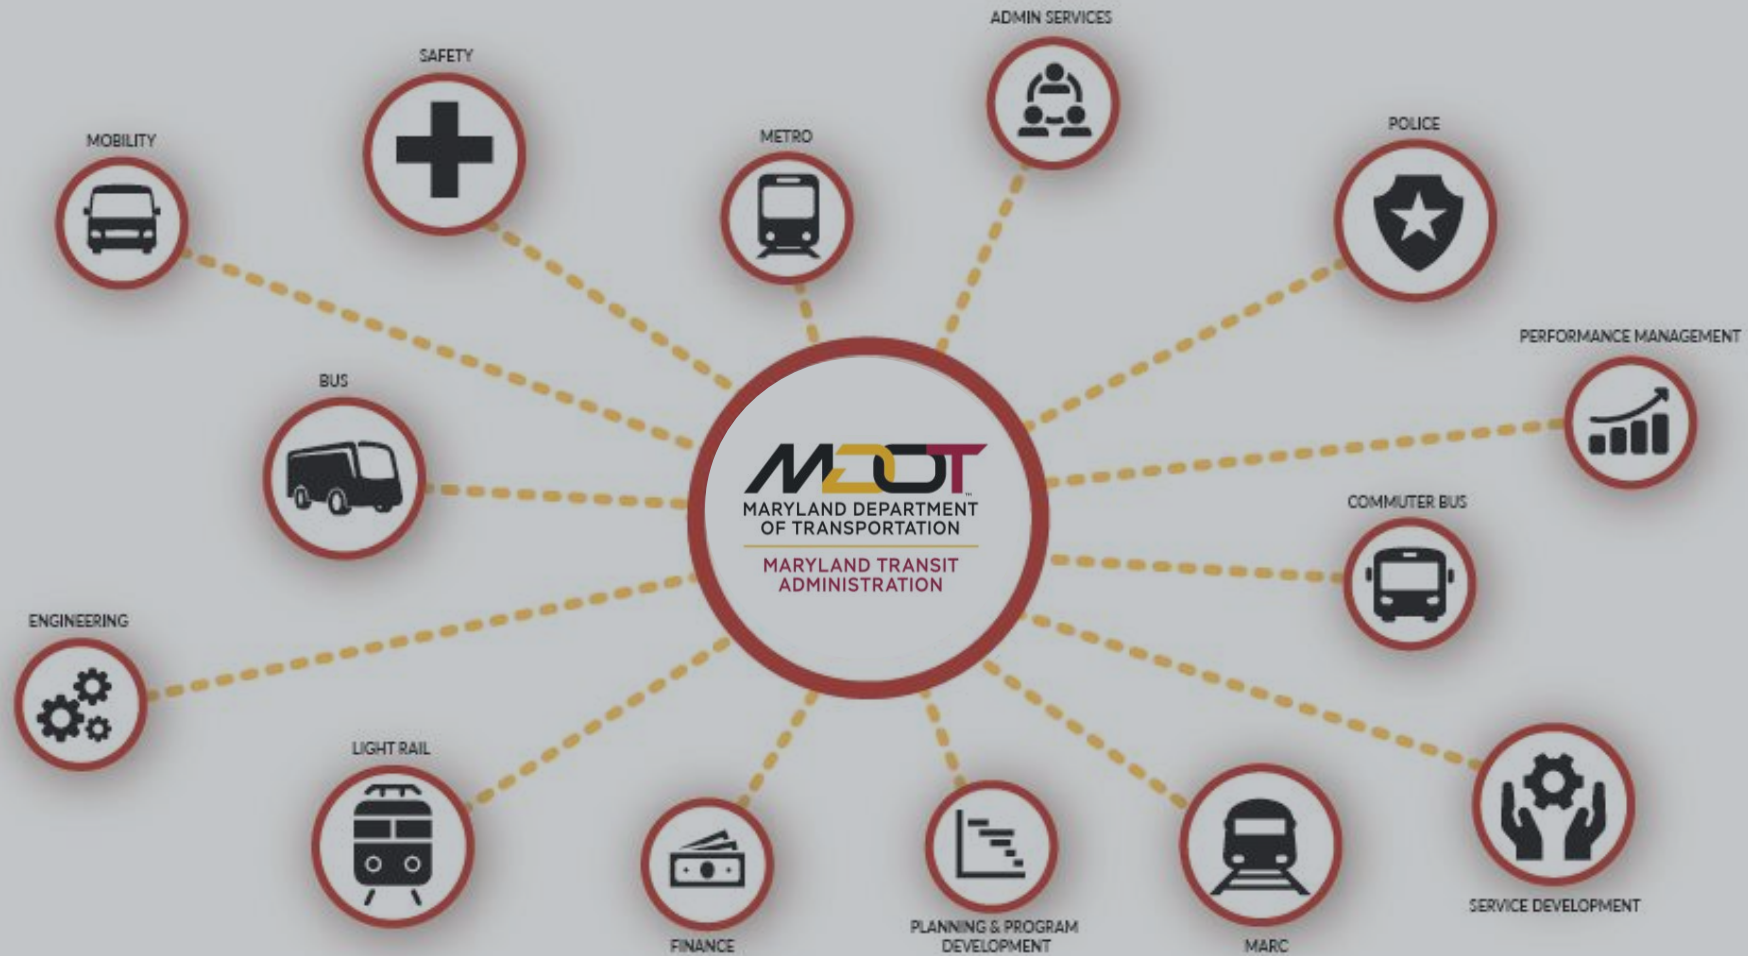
ADMIN SERVICES

SAFETY

MOBILITY

METRO

POLICE

PERFORMANCE MANAGEMENT

BUS

MDOT
MARYLAND DEPARTMENT OF TRANSPORTATION
MARYLAND TRANSIT ADMINISTRATION

COMMUTER BUS

ENGINEERING

LIGHT RAIL

SERVICE DEVELOPMENT

FINANCE

PLANNING & PROGRAM DEVELOPMENT

MARC